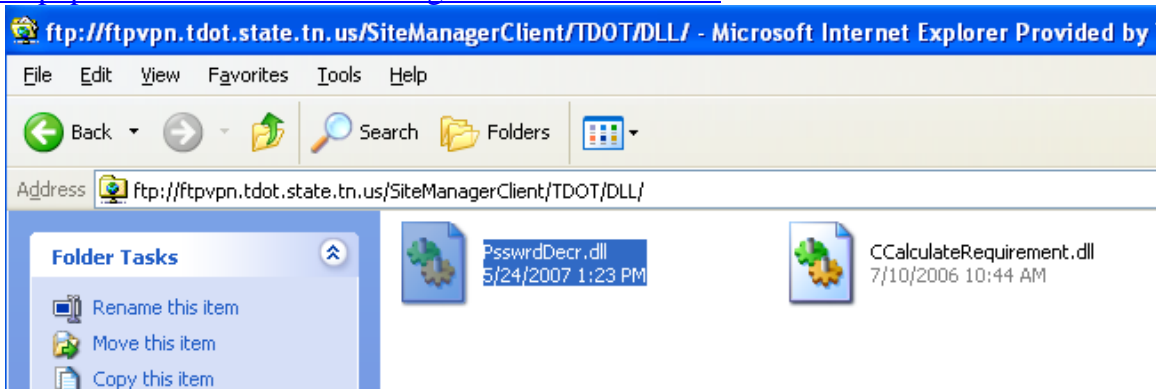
ftp://ftpvpn.tdot.state.tn.us/SiteManagerClient/TDOT/DLL/ - Microsoft Internet Explorer Provided by

File Edit View Favorites Tools Help

Back Search Folders

Address ftp://ftpvpn.tdot.state.tn.us/SiteManagerClient/TDOT/DLL/

Folder Tasks

Rename this item
Move this item
Copy this item

PsswrdDecr.dll
5/24/2007 1:23 PM

CCalculateRequirement.dll
7/10/2006 10:44 AM